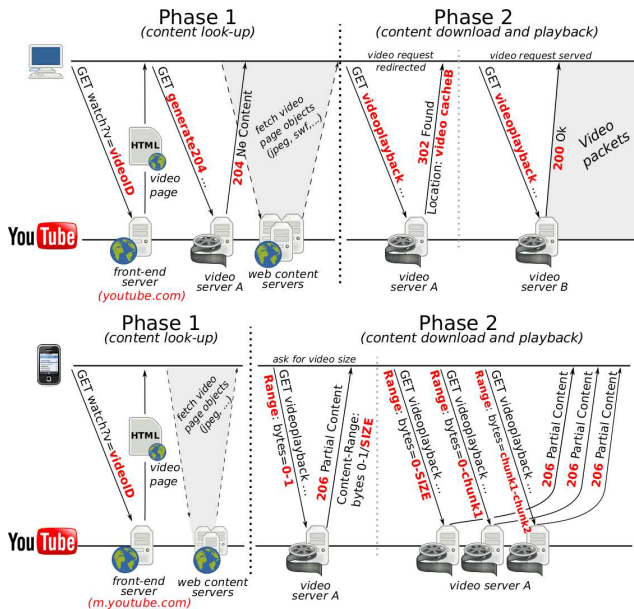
Phase 1
(content look-up)

Phase 2
(content download and playback)

GET watch?v=videoID

HTML

video page

GET generate204 ...

204 No Content

fetch video page objects (jpeg, swf,...)

video request redirected

GET videoplayback ...

302 Found

Location: video cacheB

video request served

GET videoplayback ...

200 Ok

Video packets

YouTube

front-end server
(youtube.com)

video server A

web content servers

video server A

video server B

Phase 1
(content look-up)

Phase 2
(content download and playback)

GET watch?v=videoID

HTML

video page

fetch video page objects (jpeg,...)

ask for video size

GET videoplayback ...

Range: bytes=0-1

206 Partial Content

Content-Range: bytes 0-1/SIZE

GET videoplayback ...

Range: bytes=0-SIZE

GET videoplayback ...

Range: bytes=0-chunk1

GET videoplayback ...

Range: bytes=chunk1-chunk2

206 Partial Content

206 Partial Content

206 Partial Content

YouTube

front-end server
(m.youtube.com)

web content servers

video server A

video server A